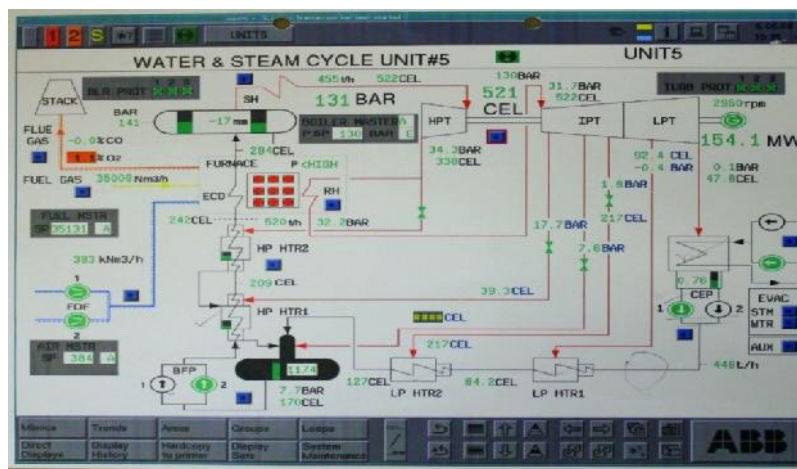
1 2 S
UNITS
UNIT5
WATER & STEAM CYCLE UNIT#5
BLR PROT
TURB PROT
455t/h 522CEL
130BAR
31.7BAR
522CEL
STACK
BAR
141
SH
-17mm
131 BAR
BOILER MASTER A
PSP 130 BAR E
521
CEL
HPT
IPT
LPT
2980rpm
154.1 MW
FLUE GAS
-0.0%CO
1 %O2
294CEL
FURNACE
P <HIGH
34.3BAR
338CEL
92.4 CEL
-0.4 BAR
0.1BAR
47.8CEL
FUEL GAS 35000Nm3/h
RH
1.8BAR
FUEL MSTR
SP 35131 A
ECO
242CEL
520t/h
32.2BAR
217CEL
17.7BAR
7.6BAR
HP HTR2
383 kNm3/h
209CEL
1
FDF
2
39.3CEL
0.76
CEP
1 2
EVAC
STM
MTR
AUX
HP HTR1
CEL
AIR MSTR
SP 384 A
217CEL
BFP
1 2
1174
7.7BAR
170CEL
127CEL
LP HTR2
84.2CEL
LP HTR1
448t/h
Mimics
Trends
Areas
Groups
Loops
Direct Displays
Display History
Hardcopy to printer
Display Sets
System Maintenance
ABB